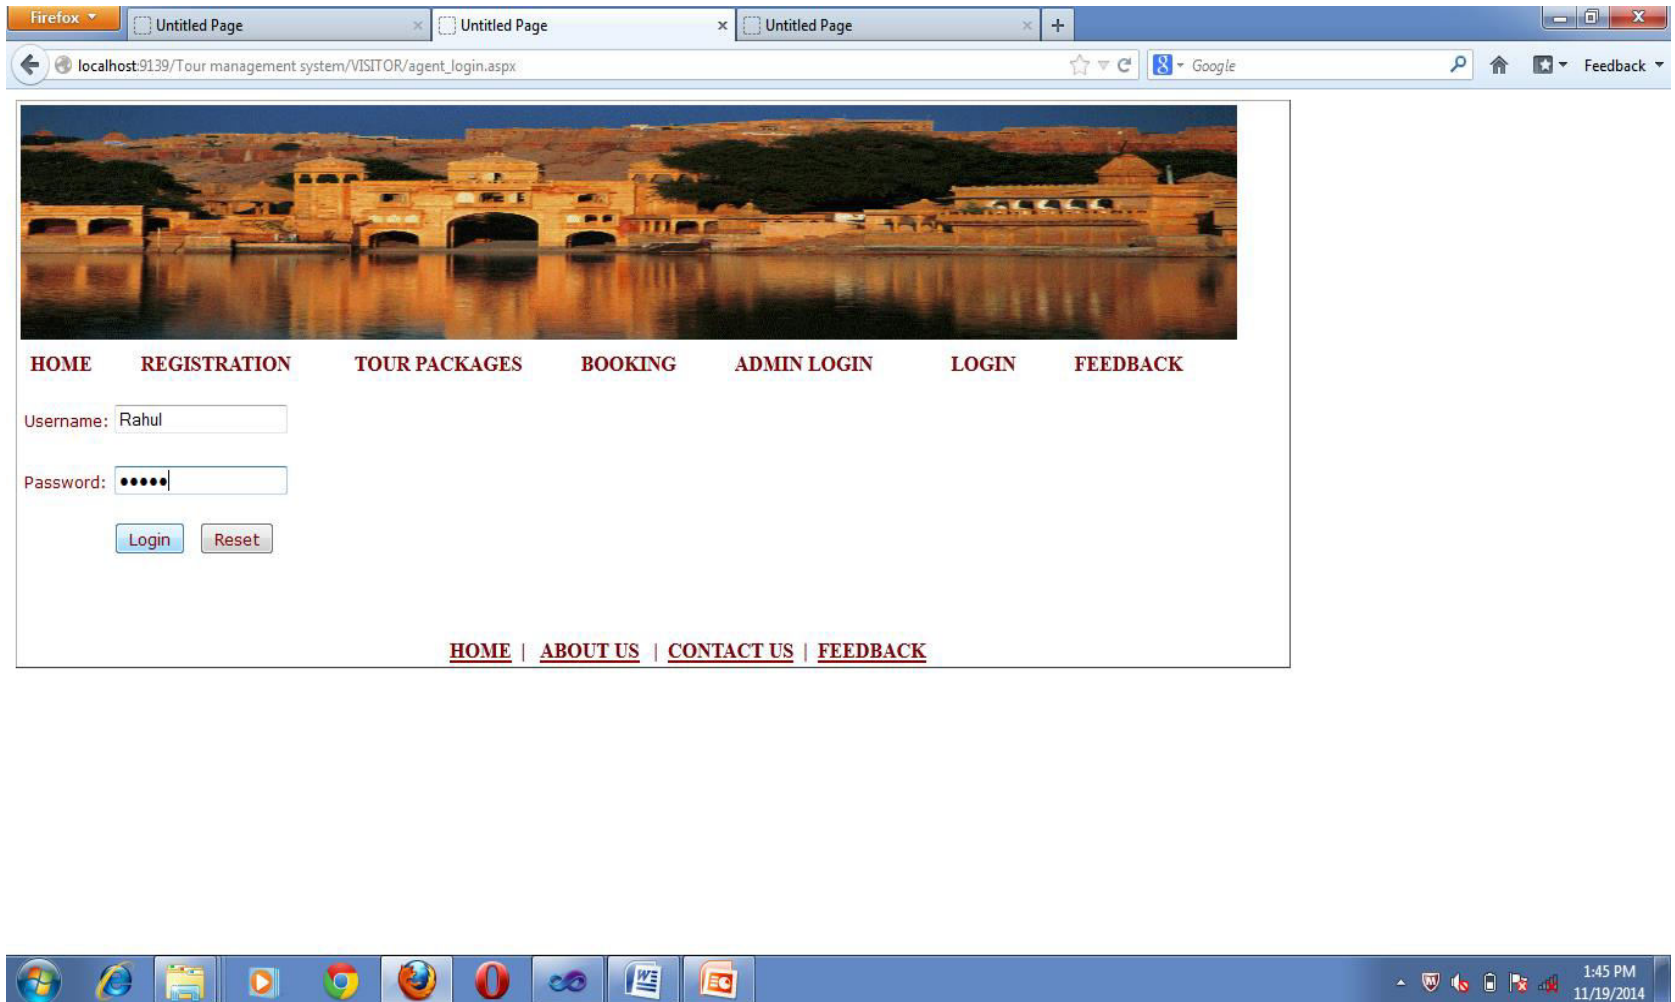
Firefox

Untitled Page ×

Untitled Page ×

Untitled Page ×

+

localhost:9139/Tour management system/VISITOR/agent_login.aspx

Google

Feedback

HOME REGISTRATION TOUR PACKAGES BOOKING ADMIN LOGIN LOGIN FEEDBACK

Username: Rahul

Password: •••••

Login Reset

HOME | ABOUT US | CONTACT US | FEEDBACK

1:45 PM
11/19/2014